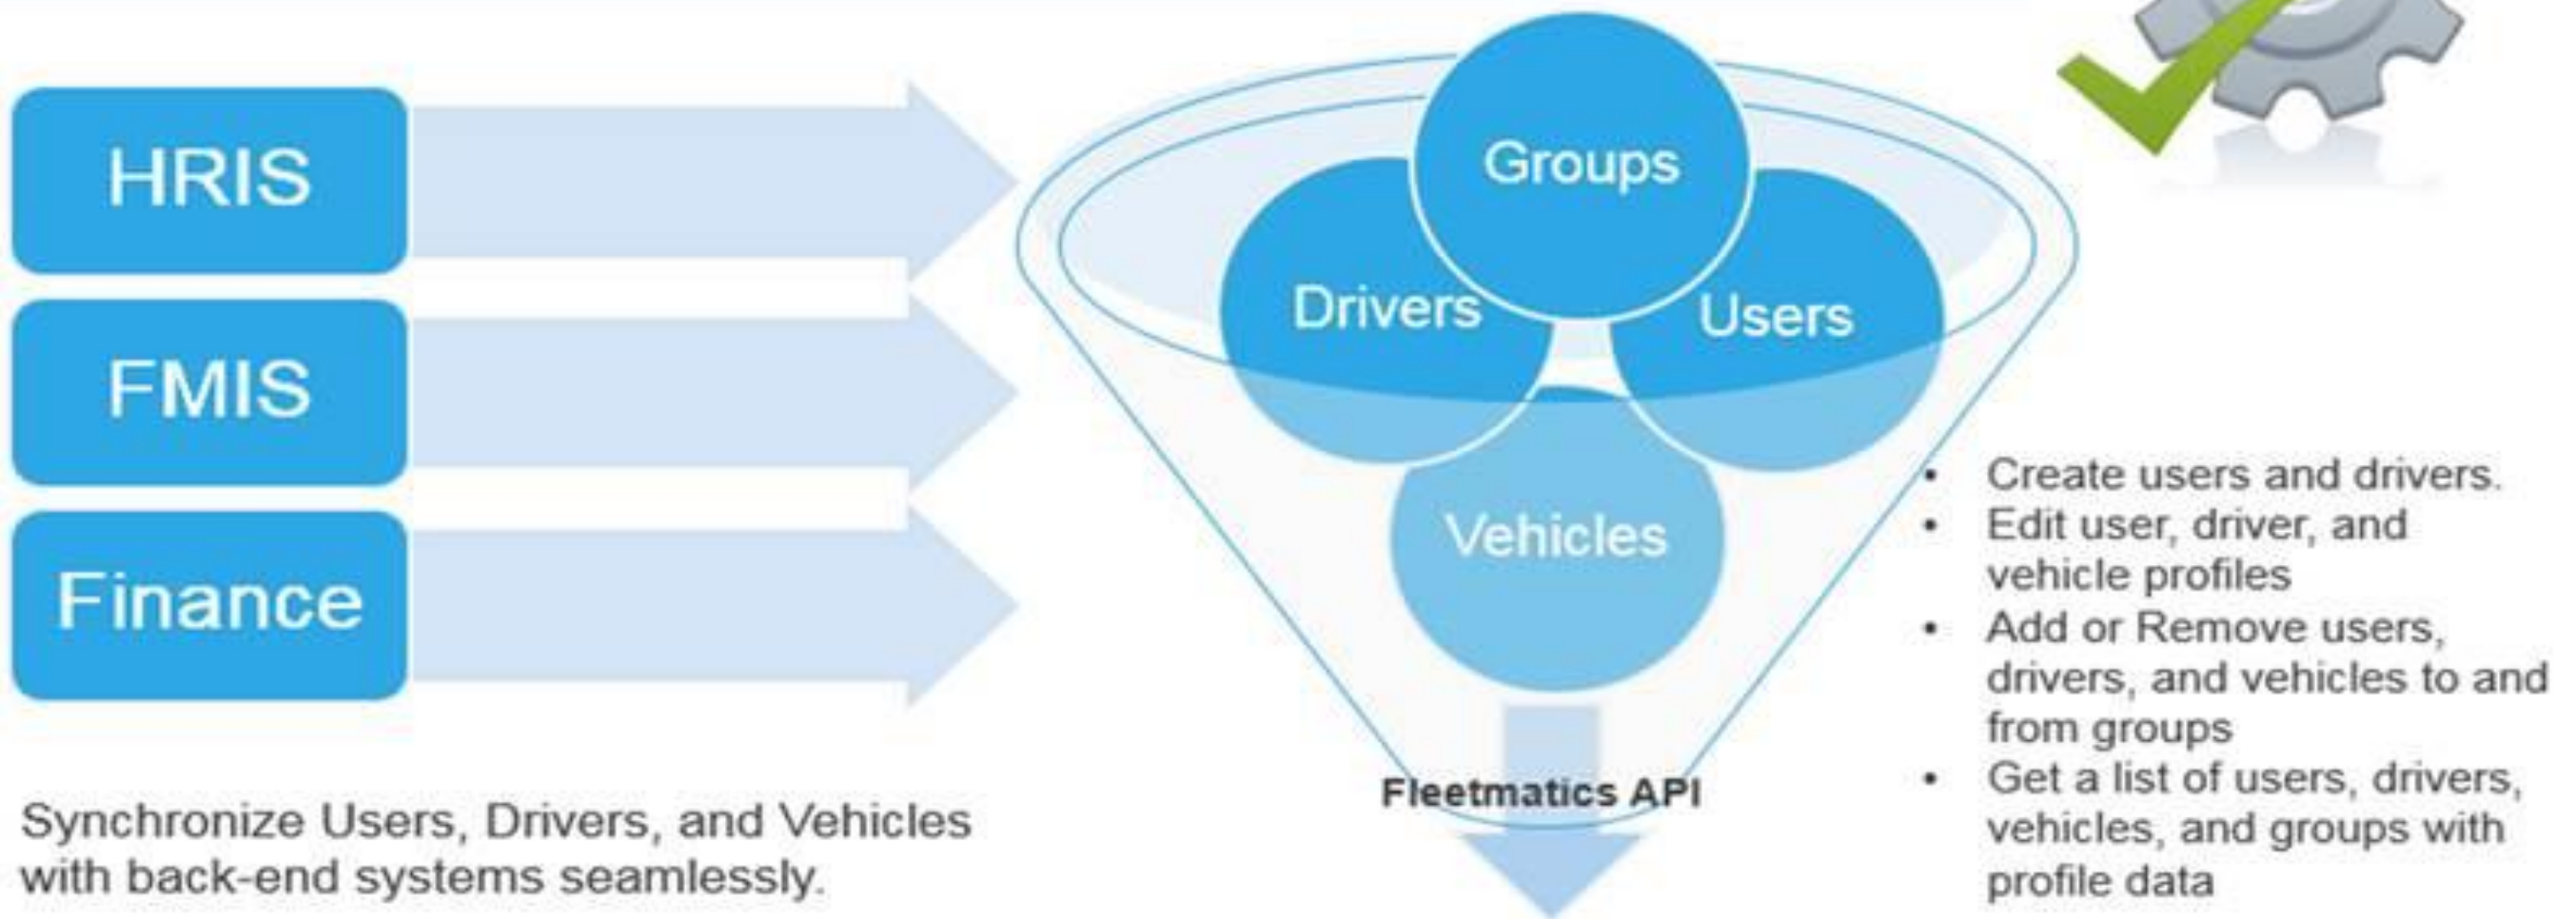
HRIS

FMIS

Finance

Groups

Drivers

Users

Vehicles

Fleetmatics API

Synchronize Users, Drivers, and Vehicles with back-end systems seamlessly.

- Create users and drivers.
- Edit user, driver, and vehicle profiles
- Add or Remove users, drivers, and vehicles to and from groups
- Get a list of users, drivers, vehicles, and groups with profile data